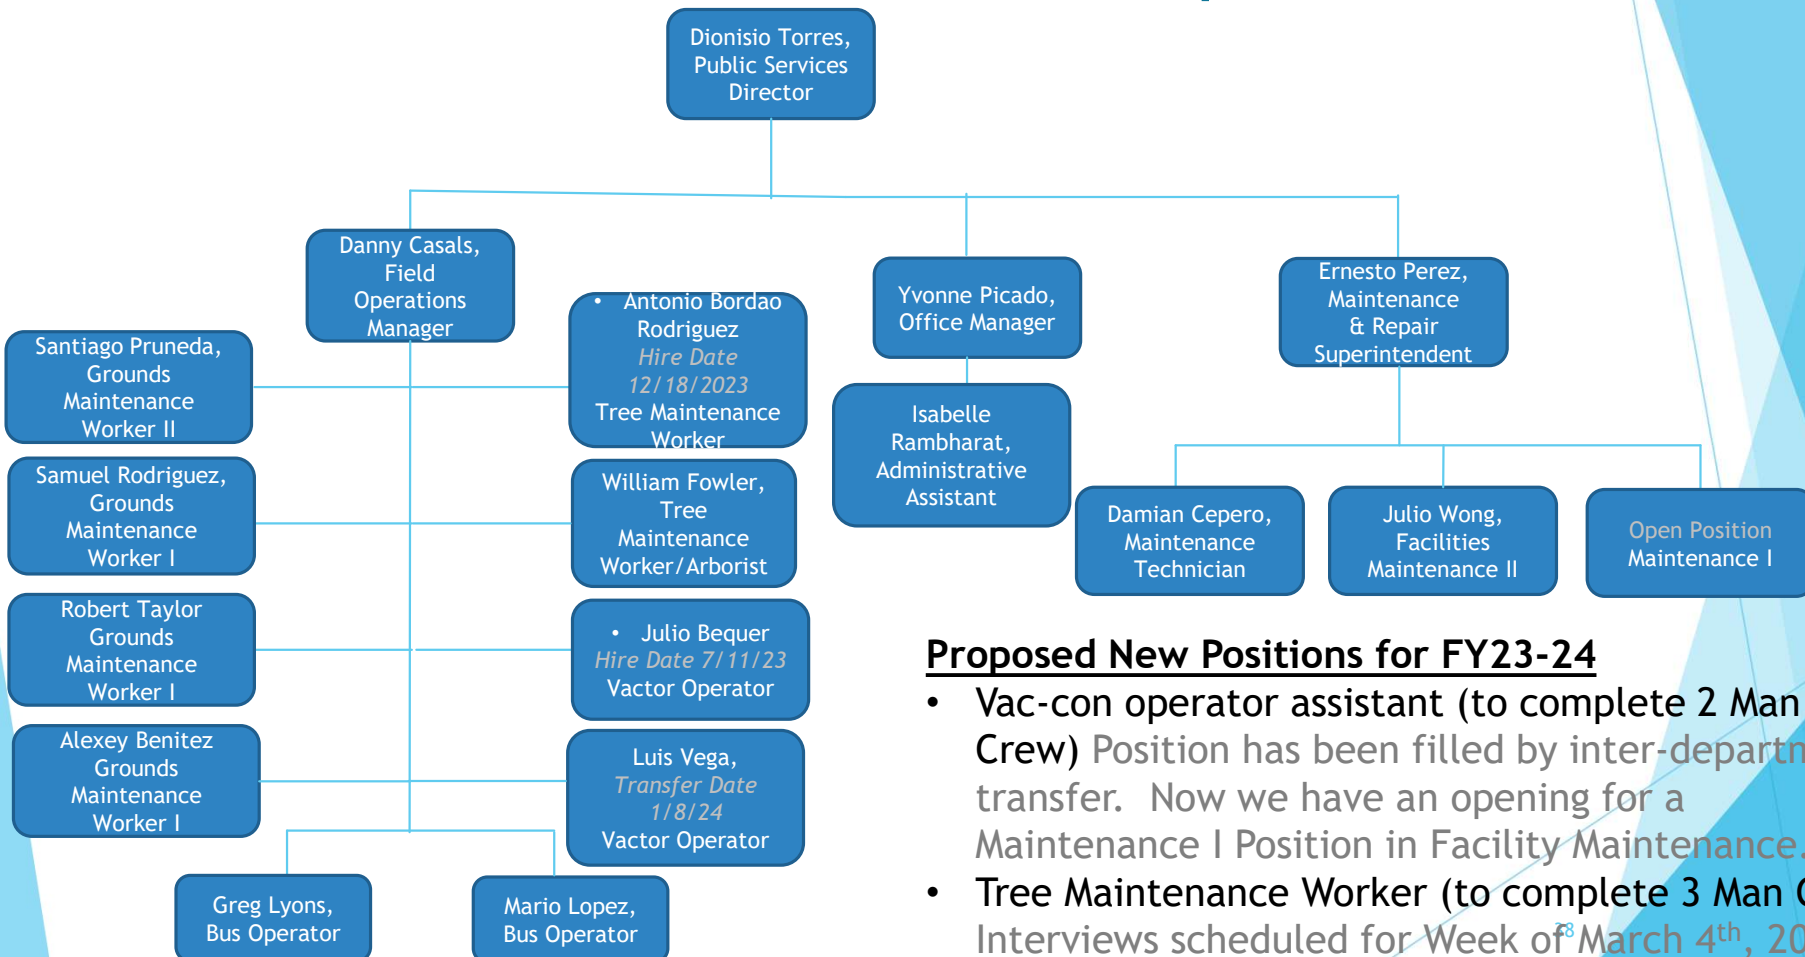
Dionisio Torres, Public Services Director

Danny Casals, Field Operations Manager

Santiago Pruneda, Grounds Maintenance Worker II

Samuel Rodriguez, Grounds Maintenance Worker I

Robert Taylor Grounds Maintenance Worker I

Alexey Benitez Grounds Maintenance Worker I

Greg Lyons, Bus Operator

Mario Lopez, Bus Operator

• Antonio Bordao Rodriguez Hire Date 12/18/2023 Tree Maintenance Worker

William Fowler, Tree Maintenance Worker/Arborist

• Julio Bequer Hire Date 7/11/23 Vactor Operator

Luis Vega, Transfer Date 1/8/24 Vactor Operator

Yvonne Picado, Office Manager

Isabelle Rambharat, Administrative Assistant

Ernesto Perez, Maintenance & Repair Superintendent

Damian Cepero, Maintenance Technician

Julio Wong, Facilities Maintenance II

Open Position Maintenance I

Proposed New Positions for FY23-24

• Vac-con operator assistant (to complete 2 Man Crew) Position has been filled by inter-departm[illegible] transfer. Now we have an opening for a Maintenance I Position in Facility Maintenance.

• Tree Maintenance Worker (to complete 3 Man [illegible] Interviews scheduled for Week of March 4th, 20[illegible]

28